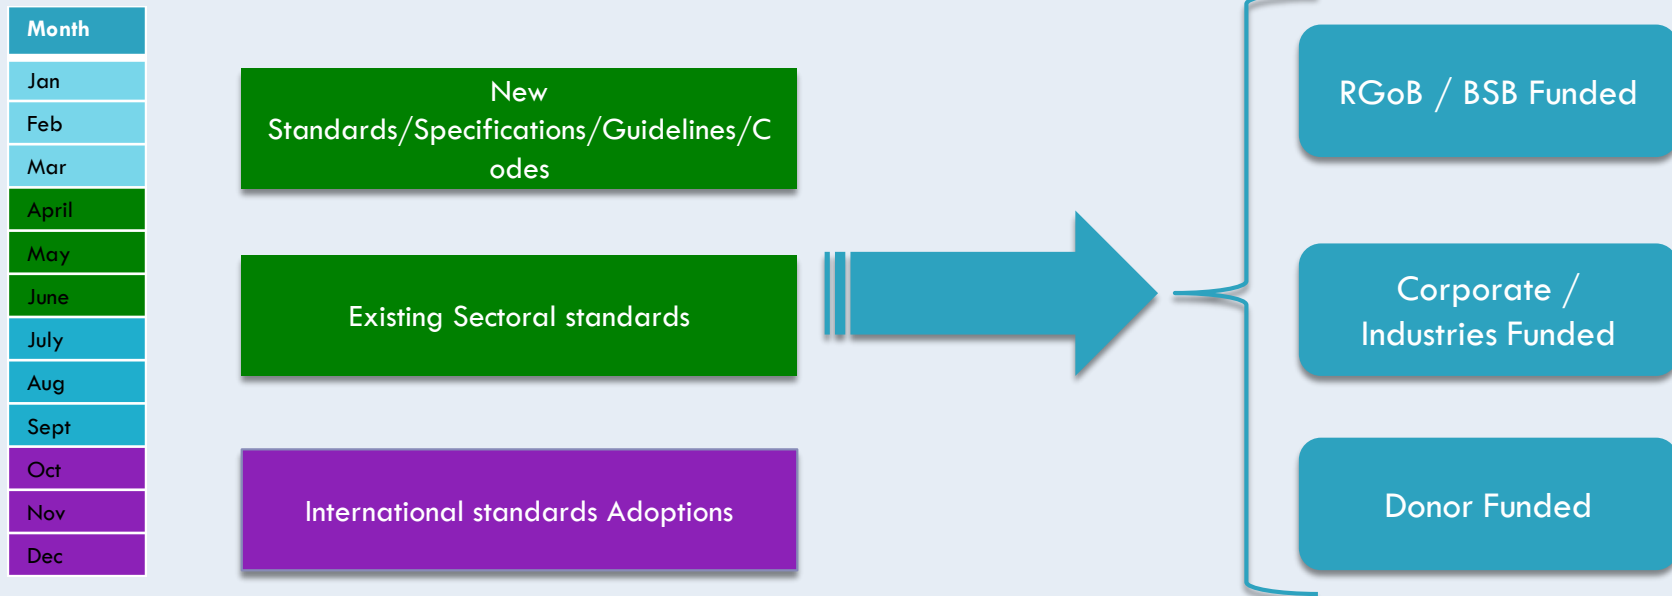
| Month |
|---|
| Jan |
| Feb |
| Mar |
| April |
| May |
| June |
| July |
| Aug |
| Sept |
| Oct |
| Nov |
| Dec |

New Standards/Specifications/Guidelines/Codes

Existing Sectoral standards

International standards Adoptions

RGoB / BSB Funded

Corporate / Industries Funded

Donor Funded